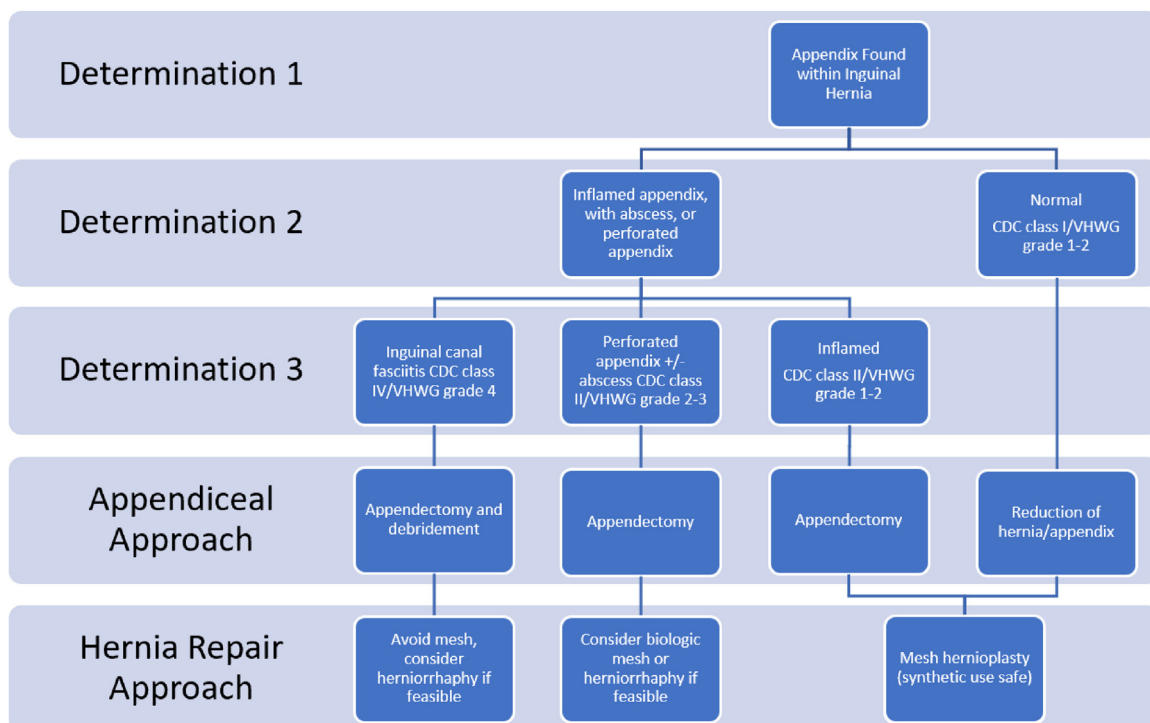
Determination 1

Appendix Found within Inguinal Hernia

Determination 2

Inflamed appendix, with abscess, or perforated appendix

Normal
CDC class I/VHWG grade 1-2

Determination 3

Inguinal canal fasciitis CDC class IV/VHWG grade 4

Perforated appendix +/- abscess CDC class II/VHWG grade 2-3

Inflamed
CDC class II/VHWG grade 1-2

Appendiceal Approach

Appendectomy and debridement

Appendectomy

Appendectomy

Reduction of hernia/appendix

Hernia Repair Approach

Avoid mesh, consider herniorrhaphy if feasible

Consider biologic mesh or herniorrhaphy if feasible

Mesh hernioplasty (synthetic use safe)